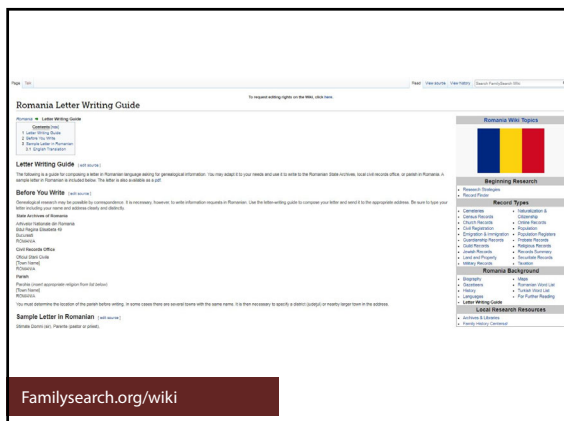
Page Talk

Read View source View history Search FamilySearch Wiki

To request editing rights on the Wiki, click here.

Romania Letter Writing Guide

Romania ➜ Letter Writing Guide

Contents [hide]
1 Letter Writing Guide
2 Before You Write
3 Sample Letter in Romanian
3.1 English Translation

Letter Writing Guide [edit source]

The following is a guide for composing a letter in Romanian language asking for genealogical information. You may adapt it to your needs and use it to write to the Romanian State Archives, local civil records office, or parish in Romania. A sample letter in Romanian is included below. The letter is also available as a pdf.

Before You Write [edit source]

Genealogical research may be possible by correspondence. It is necessary, however, to write information requests in Romanian. Use the letter-writing guide to compose your letter and send it to the appropriate address. Be sure to type your letter including your name and address clearly and distinctly.

State Archives of Romania

Arhivele Nationale ale Romaniei
Bdul Regina Elisabeta 49
Bucuresti
ROMANIA

Civil Records Office

Oficiul Stare Civila
[Town Name]
ROMANIA

Parish

Parohia (insert appropriate religion from list below)
[Town Name]
ROMANIA

You must determine the location of the parish before writing. In some cases there are several towns with the same name. It is then necessary to specify a district (judeţul) or nearby larger town in the address.

Sample Letter in Romanian [edit source]

Stimate Domn! (sir), Parinte (pastor or priest),

Romania Wiki Topics

Beginning Research
• Research Strategies
• Record Finder

Record Types
• Cemeteries
• Census Records
• Church Records
• Civil Registration
• Emigration & Immigration
• Guardianship Records
• Guild Records
• Jewish Records
• Land and Property
• Military Records
• Naturalization & Citizenship
• Obituary Records
• Population
• Population Registers
• Probate Records
• Religious Records
• Records Summary
• Socialiste Records
• Taxation

Romania Background
• Biography
• Gazetteers
• History
• Languages
• Letter Writing Guide
• Maps
• Romanian Word List
• Turkish Word List
• For Further Reading

Local Research Resources
• Archives & Libraries
• Family History Centers

Familysearch.org/wiki